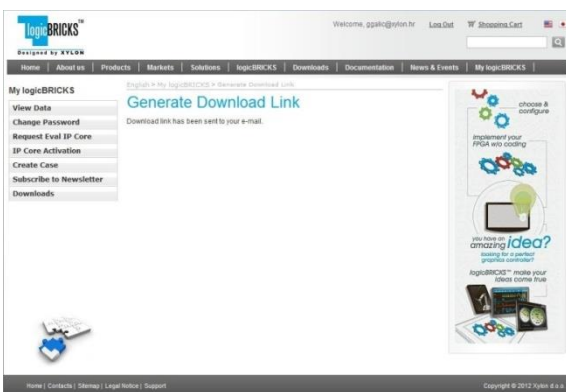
logicBRICKS™
Designed by XYLON

Welcome, ggalic@xylon.hr Log Out Shopping Cart

Home | About us | Products | Markets | Solutions | logicBRICKS | Downloads | Documentation | News & Events | My logicBRICKS

My logicBRICKS
View Data
Change Password
Request Eval IP Core
IP Core Activation
Create Case
Subscribe to Newsletter
Downloads

English > My logicBRICKS > Generate Download Link

Generate Download Link

Download link has been sent to your e-mail.

choose & configure

implement your FPGA w/o coding

you have an amazing idea?
looking for a perfect graphics controller?

logicBRICKS™ make your ideas come true

Home | Contacts | Sitemap | Legal Notice | Support

Copyright © 2012 Xylon d.o.o.